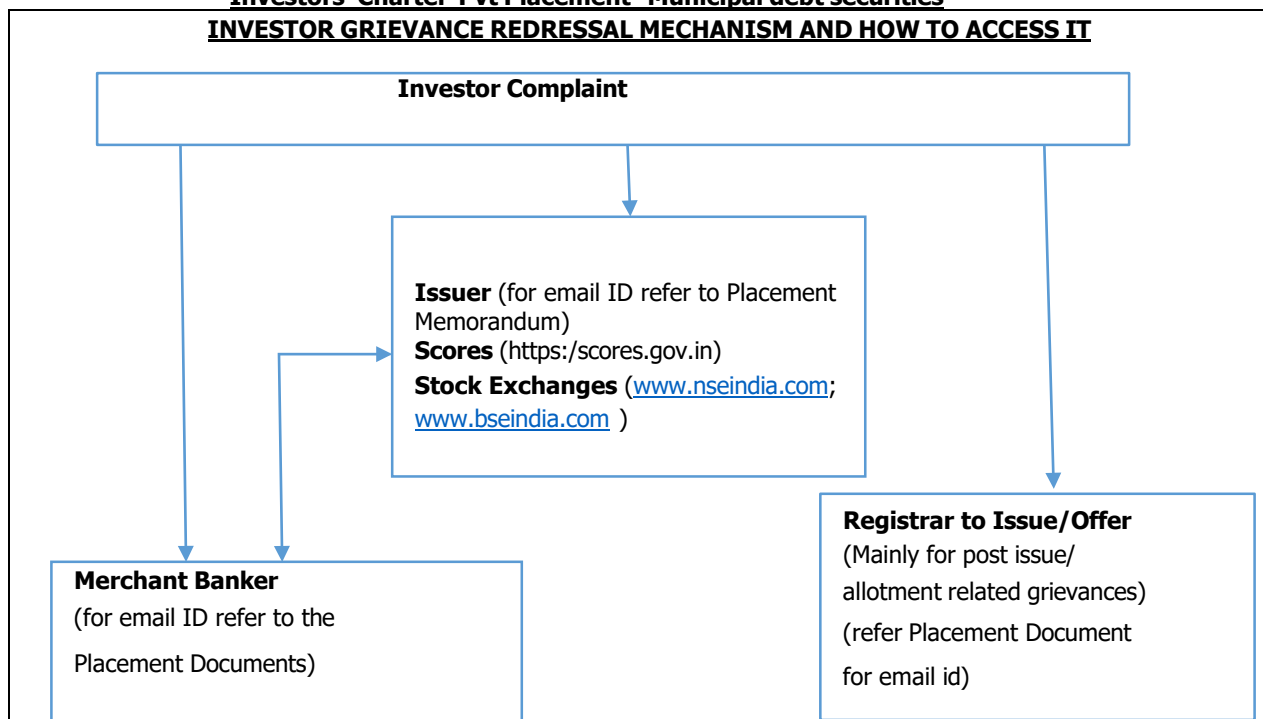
Investors' Charter- Pvt Placement - Municipal debt securities

INVESTOR GRIEVANCE REDRESSAL MECHANISM AND HOW TO ACCESS IT

Investor Complaint

Issuer (for email ID refer to Placement Memorandum)
Scores (https:/scores.gov.in)
Stock Exchanges (www.nseindia.com; www.bseindia.com )

Registrar to Issue/Offer
(Mainly for post issue/ allotment related grievances)
(refer Placement Document for email id)

Merchant Banker
(for email ID refer to the Placement Documents)